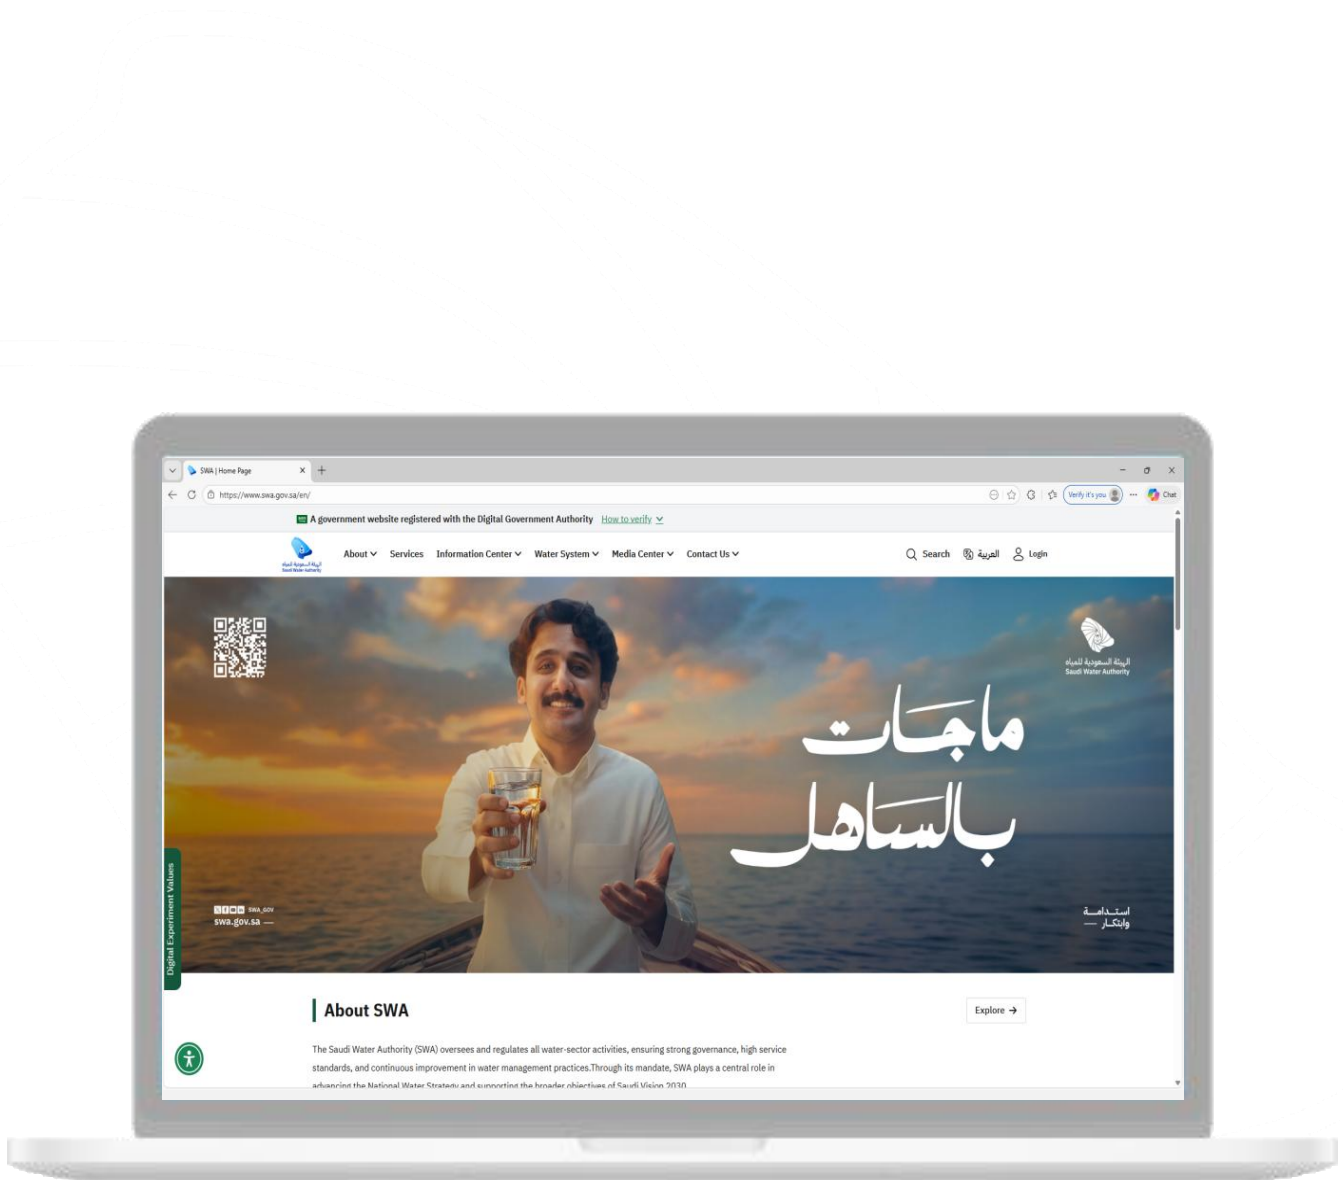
SWA | Home Page

https://www.swa.gov.sa/en/

Verify it's you

Chat

A government website registered with the Digital Government Authority How to verify

الهيئة السعودية للمياه Saudi Water Authority

About Services Information Center Water System Media Center Contact Us

Search العربية Login

الهيئة السعودية للمياه Saudi Water Authority

ماجات بالساهل

SWA_GOV swa.gov.sa

استدامة وابتكار

Digital Experiment Values

About SWA

Explore

The Saudi Water Authority (SWA) oversees and regulates all water-sector activities, ensuring strong governance, high service standards, and continuous improvement in water management practices.Through its mandate, SWA plays a central role in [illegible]